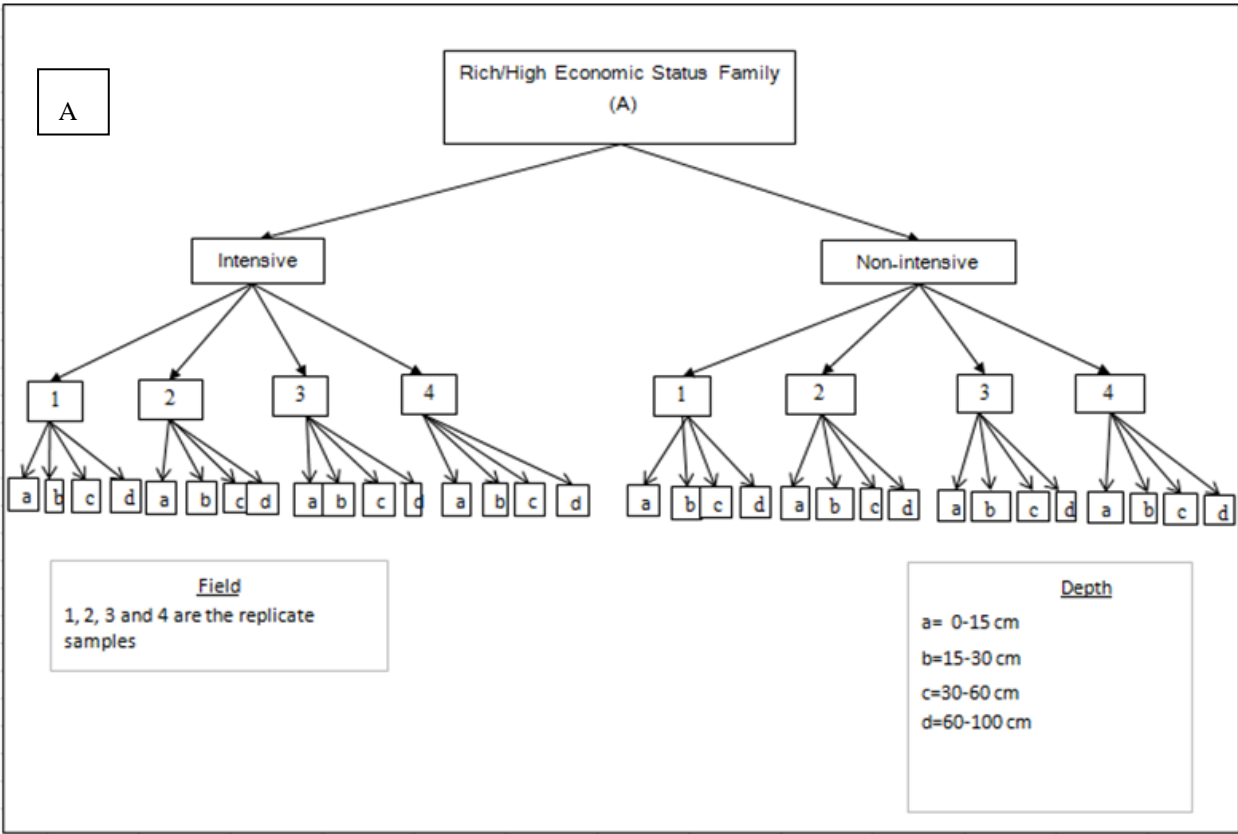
A

Rich/High Economic Status Family
(A)

Intensive

Non-intensive

1
a b c d

2
a b c d

3
a b c d

4
a b c d

1
a b c d

2
a b c d

3
a b c d

4
a b c d

Field
1, 2, 3 and 4 are the replicate samples

Depth
a= 0-15 cm
b=15-30 cm
c=30-60 cm
d=60-100 cm